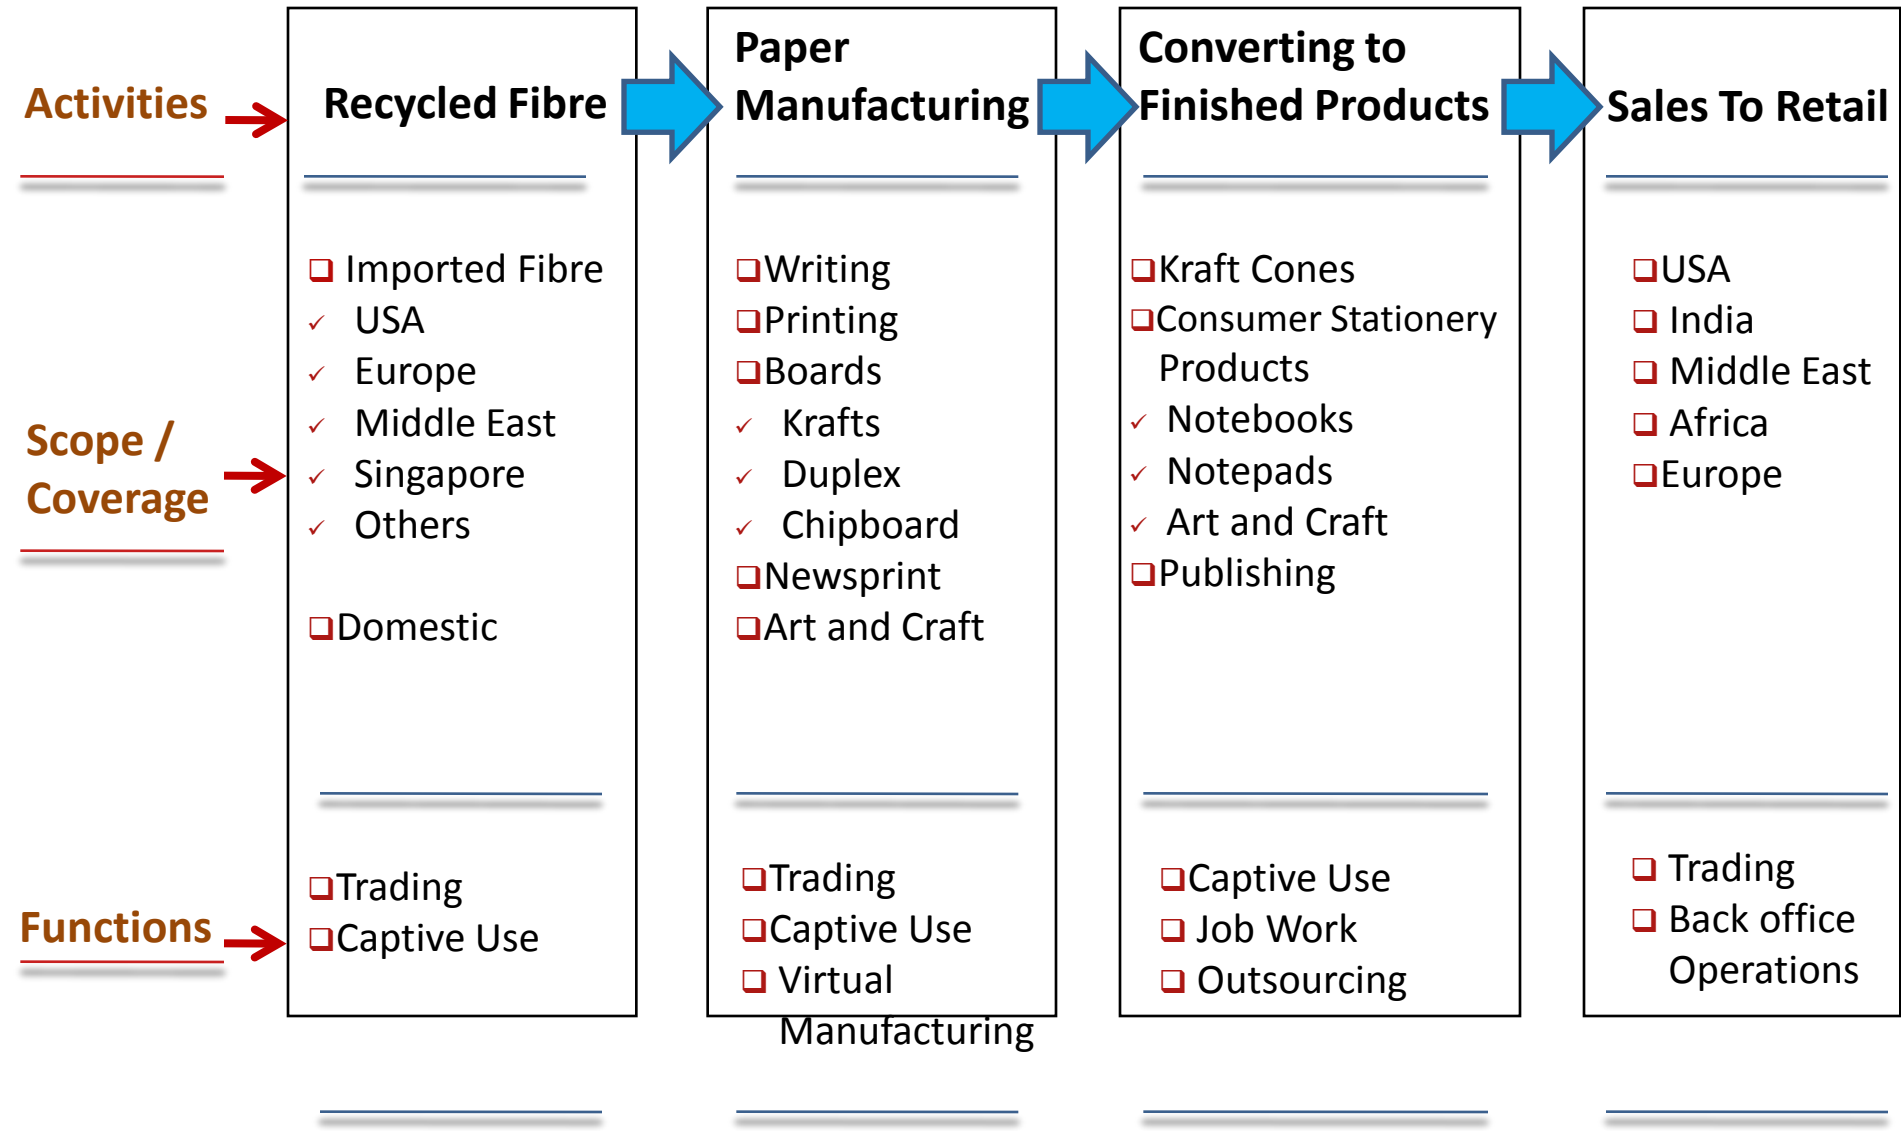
Activities

Scope / Coverage

Functions

Recycled Fibre

Imported Fibre
USA
Europe
Middle East
Singapore
Others

Domestic

Trading
Captive Use

Paper Manufacturing

Writing
Printing
Boards
Krafts
Duplex
Chipboard
Newsprint
Art and Craft

Trading
Captive Use
Virtual Manufacturing

Converting to Finished Products

Kraft Cones
Consumer Stationery Products
Notebooks
Notepads
Art and Craft
Publishing

Captive Use
Job Work
Outsourcing

Sales To Retail

USA
India
Middle East
Africa
Europe

Trading
Back office Operations